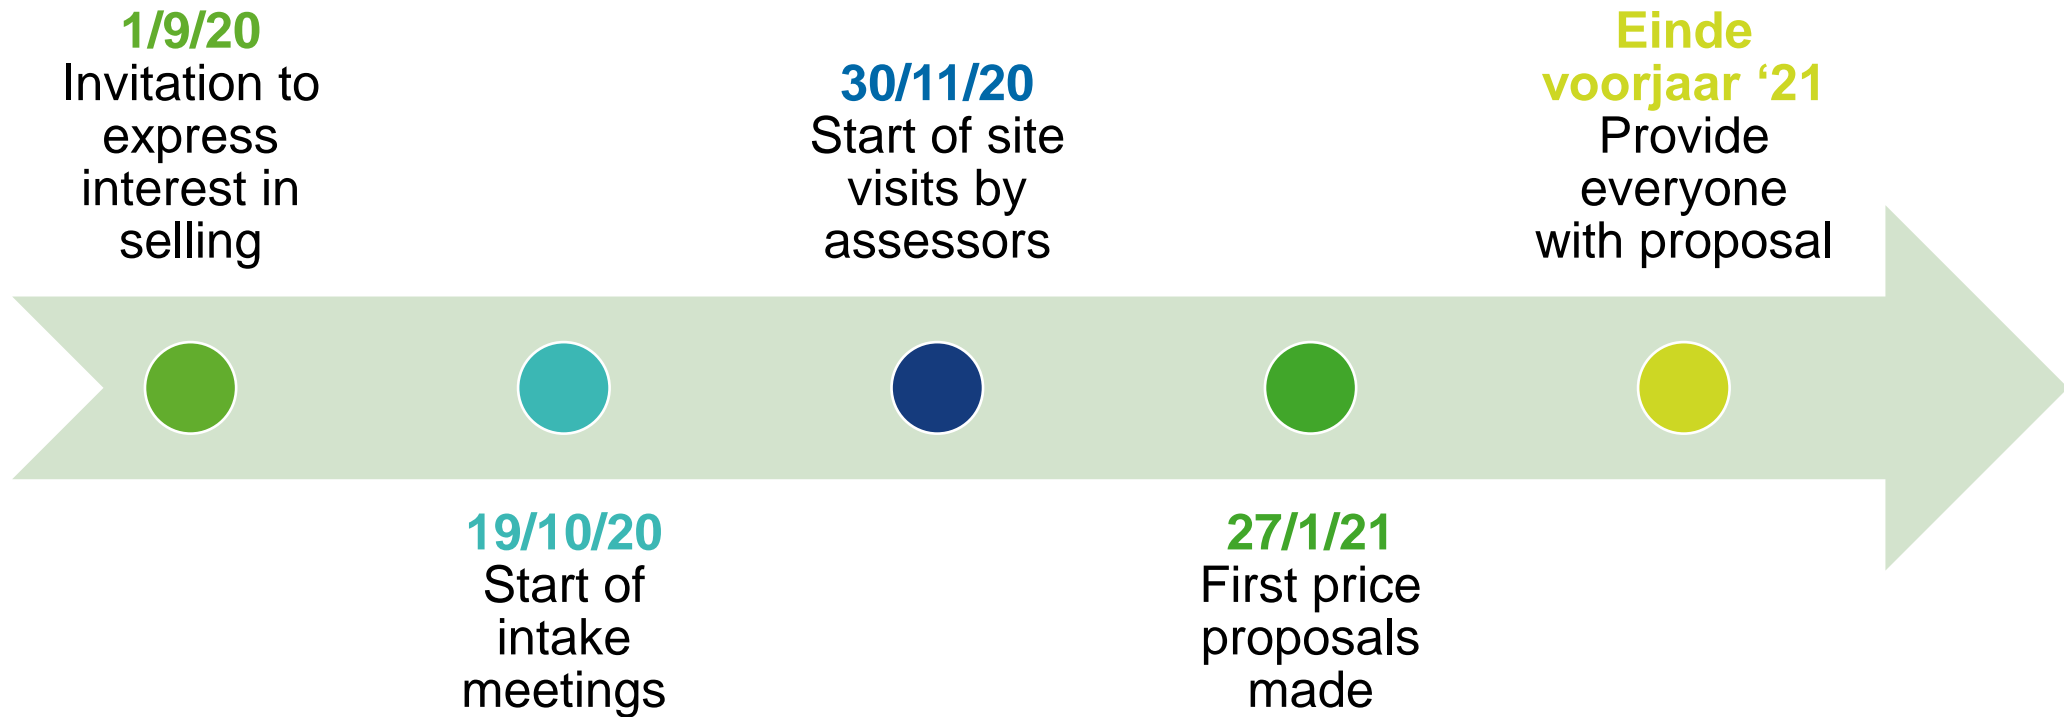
1/9/20
Invitation to express interest in selling

19/10/20
Start of intake meetings

30/11/20
Start of site visits by assessors

27/1/21
First price proposals made

Einde voorjaar ‘21
Provide everyone with proposal